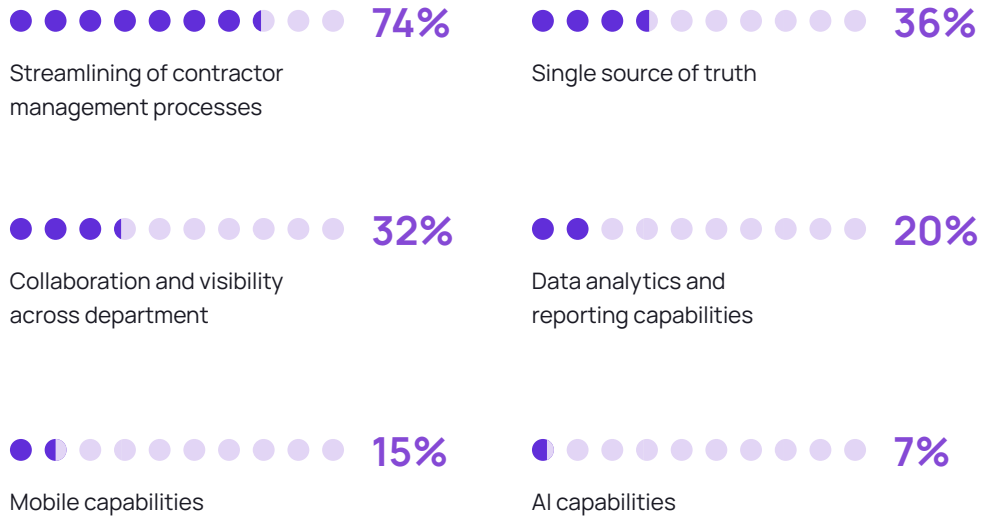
74%
Streamlining of contractor management processes

36%
Single source of truth

32%
Collaboration and visibility across department

20%
Data analytics and reporting capabilities

15%
Mobile capabilities

7%
AI capabilities